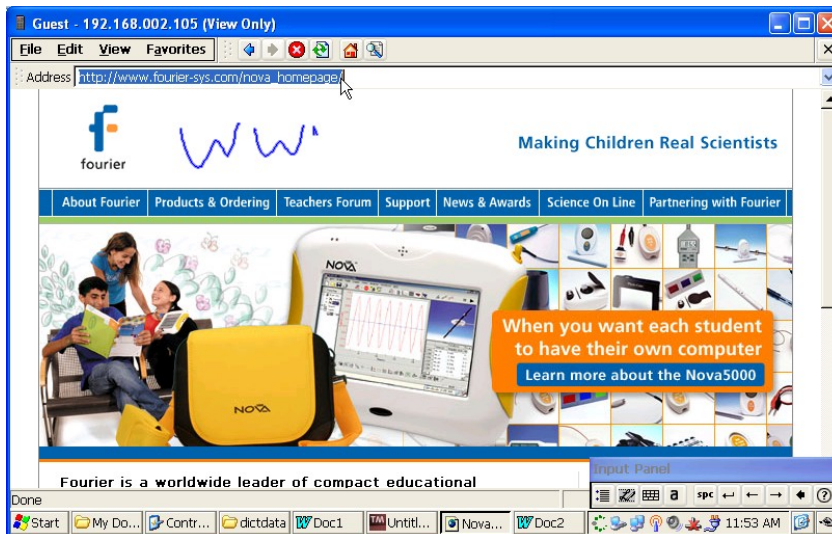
Guest - 192.168.002.105 (View Only)

File Edit View Favorites

Address http://www.fourier-sys.com/nova_homepage/

fourier

Making Children Real Scientists

About Fourier | Products & Ordering | Teachers Forum | Support | News & Awards | Science On Line | Partnering with Fourier

NOVA

When you want each student to have their own computer

Learn more about the Nova5000

NOVA

Fourier is a worldwide leader of compact educational

Input Panel

spc

Done

Start | My Do... | Contr... | dictdata | Doc1 | Untitl... | Nova... | Doc2 | 11:53 AM